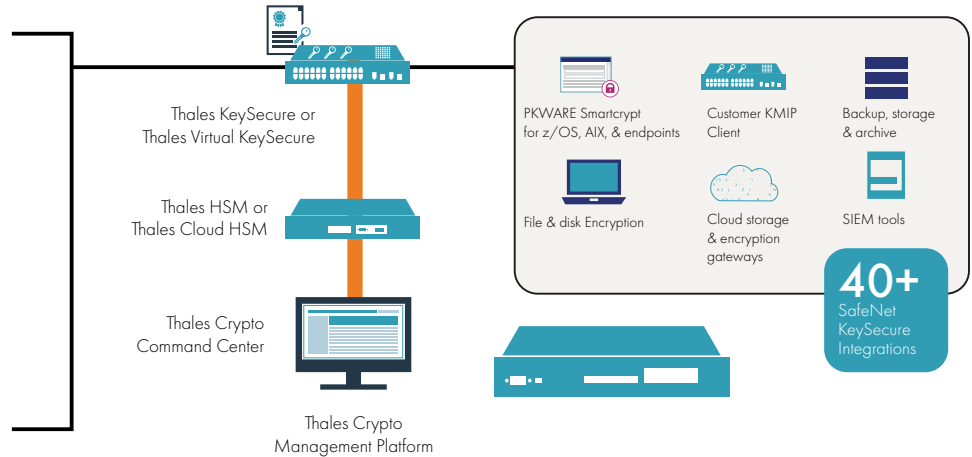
Thales KeySecure or Thales Virtual KeySecure

Thales HSM or Thales Cloud HSM

Thales Crypto Command Center

Thales Crypto Management Platform

PKWARE Smartcrypt for z/OS, AIX, & endpoints

Customer KMIP Client

Backup, storage & archive

File & disk Encryption

Cloud storage & encryption gateways

SIEM tools

40+ SafeNet KeySecure Integrations